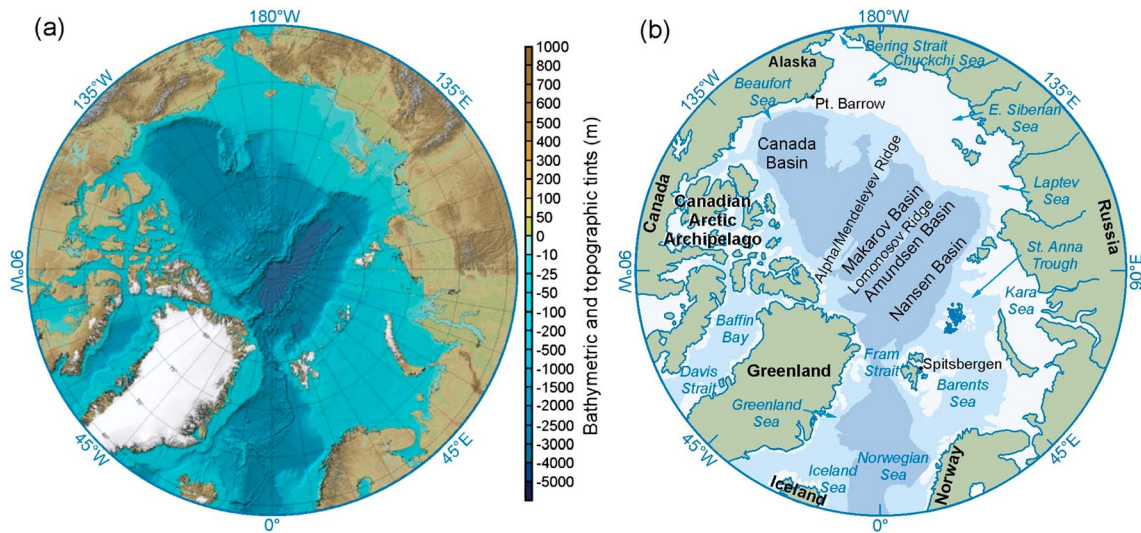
(a)

180°W
135°W
135°E
90°W
45°W
45°E
0°

1000
800
700
600
500
400
300
200
100
50
0
-10
-25
-50
-100
-200
-500
-1000
-1500
-2000
-2500
-3000
-4000
-5000

Bathymetric and topographic tints (m)

(b)

180°W
135°W
135°E
90°W
90°E
45°W
45°E
0°

Alaska
Bering Strait
Chuckchi Sea
Beaufort Sea
Pt. Barrow
E. Siberian Sea
Canada Basin
Alpha/Mendeleyev Ridge
Laptev Sea
Canada
Canadian Arctic Archipelago
Makarov Basin
Lomonosov Ridge
Amundsen Basin
Nansen Basin
Russia
St. Anna Trough
Kara Sea
Baffin Bay
Davis Strait
Greenland
Fram Strait
Spitsbergen
Barents Sea
Greenland Sea
Norwegian Sea
Iceland Sea
Iceland
Norway